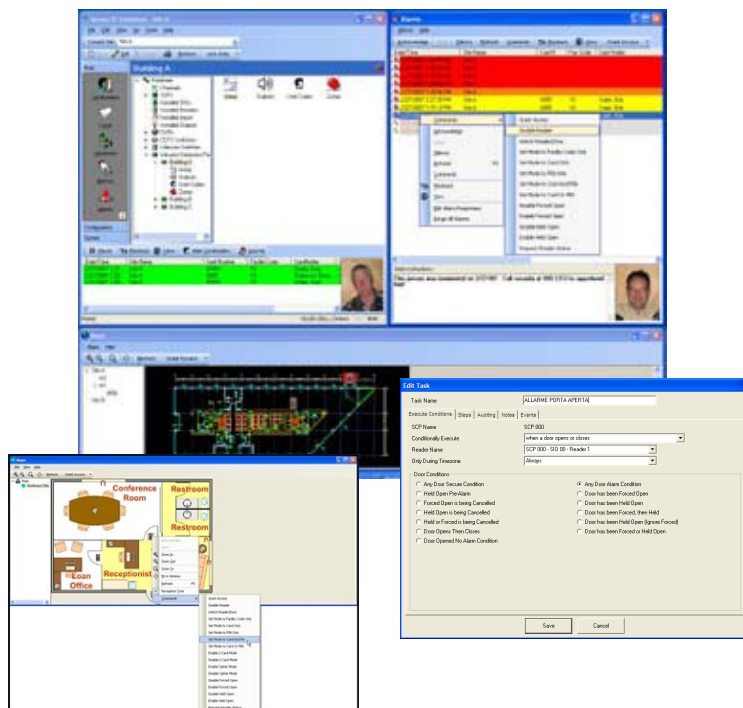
Building A

Edit Task

Task Name: ALLARME PORTA APERTA

Execute Conditions | Steps | Auditing | Notes | Events

SCP Name: SCP 000

Conditionally Execute: when a door opens or closes

Reader Name: SCP 000 - SIO 00 - Reader 1

Only During Timezone: Always

Door Conditions

Any Door Secure Condition
Held Open Pre-Alarm
Forced Open is being Cancelled
Held Open is being Cancelled
Held or Forced is being Cancelled
Door Opens Then Closes
Door Opened No Alarm Condition

Any Door Alarm Condition
Door has been Forced Open
Door has been Held Open
Door has been Forced, then Held
Door has been Held Open (Ignore Forced)
Door has been Forced or Held Open

Save | Cancel

Conference Room

Restroom

Restroom

Loan Office

Receptionist